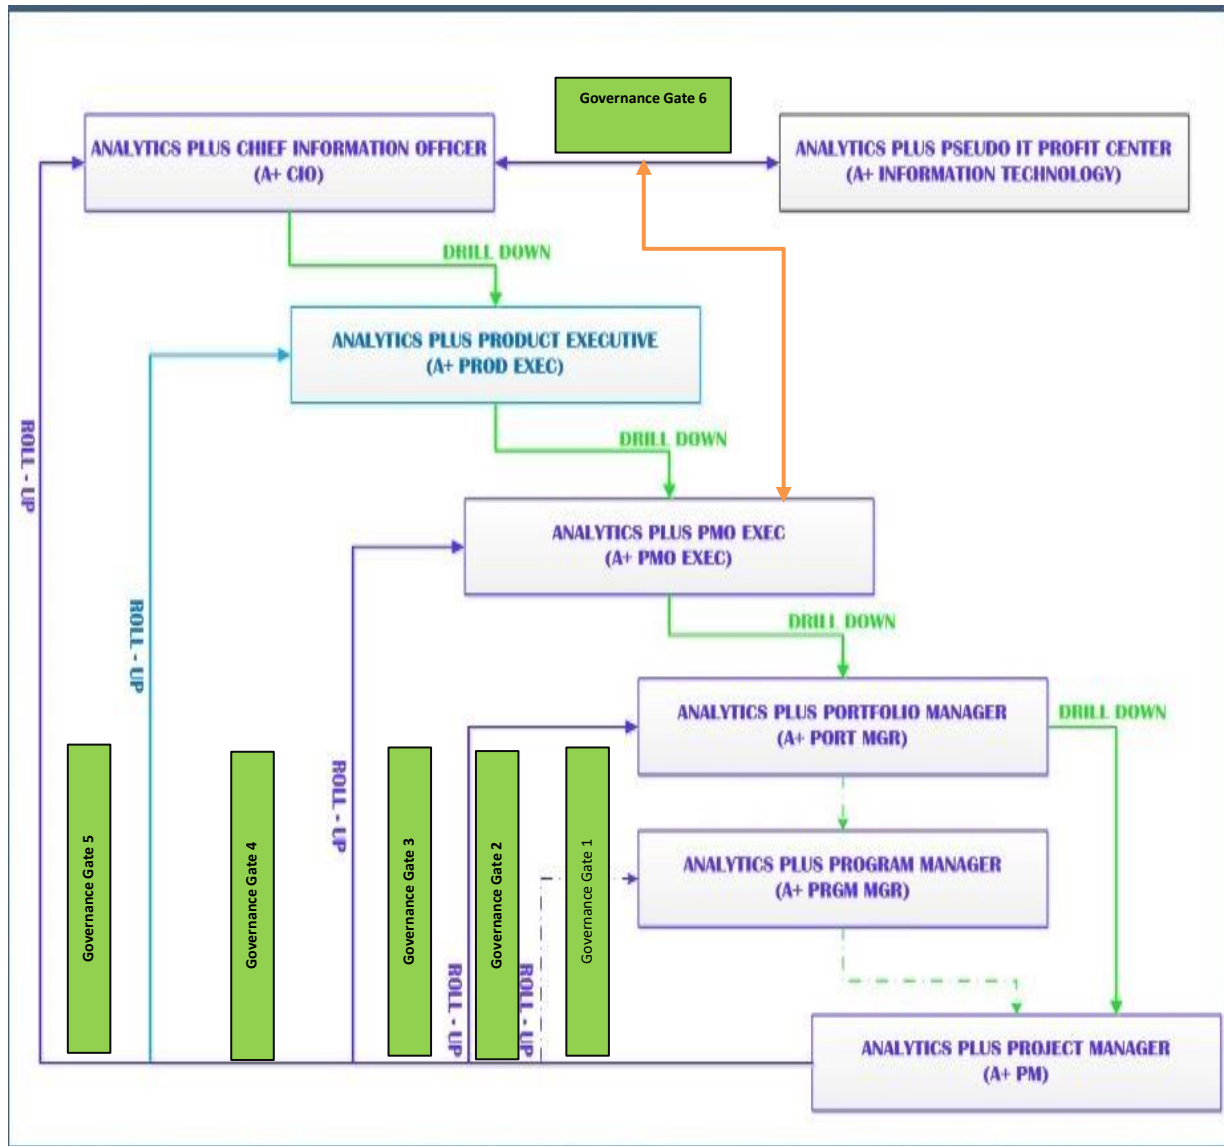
Governance Gate 6

ANALYTICS PLUS CHIEF INFORMATION OFFICER
(A+ CIO)

ANALYTICS PLUS PSEUDO IT PROFIT CENTER
(A+ INFORMATION TECHNOLOGY)

DRILL DOWN

ANALYTICS PLUS PRODUCT EXECUTIVE
(A+ PROD EXEC)

DRILL DOWN

ANALYTICS PLUS PMO EXEC
(A+ PMO EXEC)

DRILL DOWN

ANALYTICS PLUS PORTFOLIO MANAGER
(A+ PORT MGR)

DRILL DOWN

ANALYTICS PLUS PROGRAM MANAGER
(A+ PRGM MGR)

ANALYTICS PLUS PROJECT MANAGER
(A+ PM)

ROLL - UP

ROLL - UP

ROLL - UP

ROLL - UP

ROLL - UP

Governance Gate 5

Governance Gate 4

Governance Gate 3

Governance Gate 2

Governance Gate 1